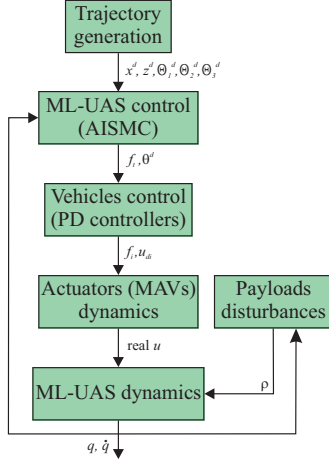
Trajectory generation

$x^d, z^d, \Theta_1^d, \Theta_2^d, \Theta_3^d$

ML-UAS control (AISMC)

$f_i, \theta^d$

Vehicles control (PD controllers)

$f_i, u_{di}$

Actuators (MAVs) dynamics

Payloads disturbances

real $u$

$\rho$

ML-UAS dynamics

$q, \dot{q}$